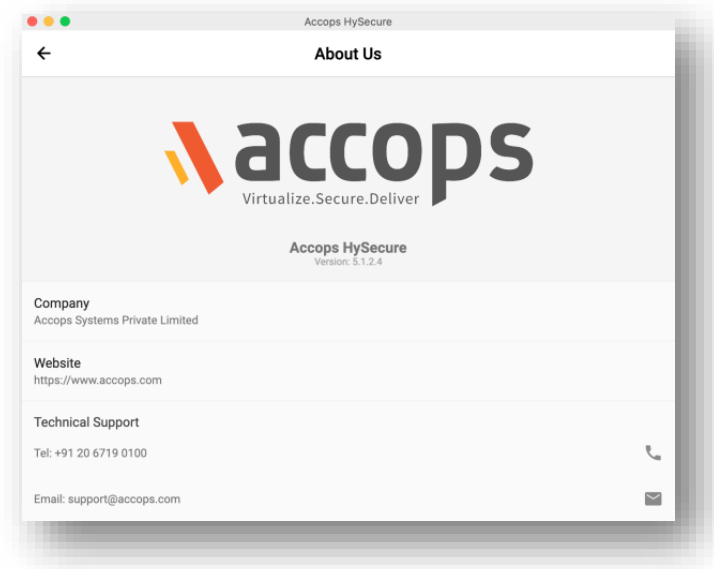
Accops HySecure

About Us

accops
Virtualize.Secure.Deliver

Accops HySecure
Version: 5.1.2.4

Company
Accops Systems Private Limited

Website
https://www.accops.com

Technical Support

Tel: +91 20 6719 0100

Email: support@accops.com